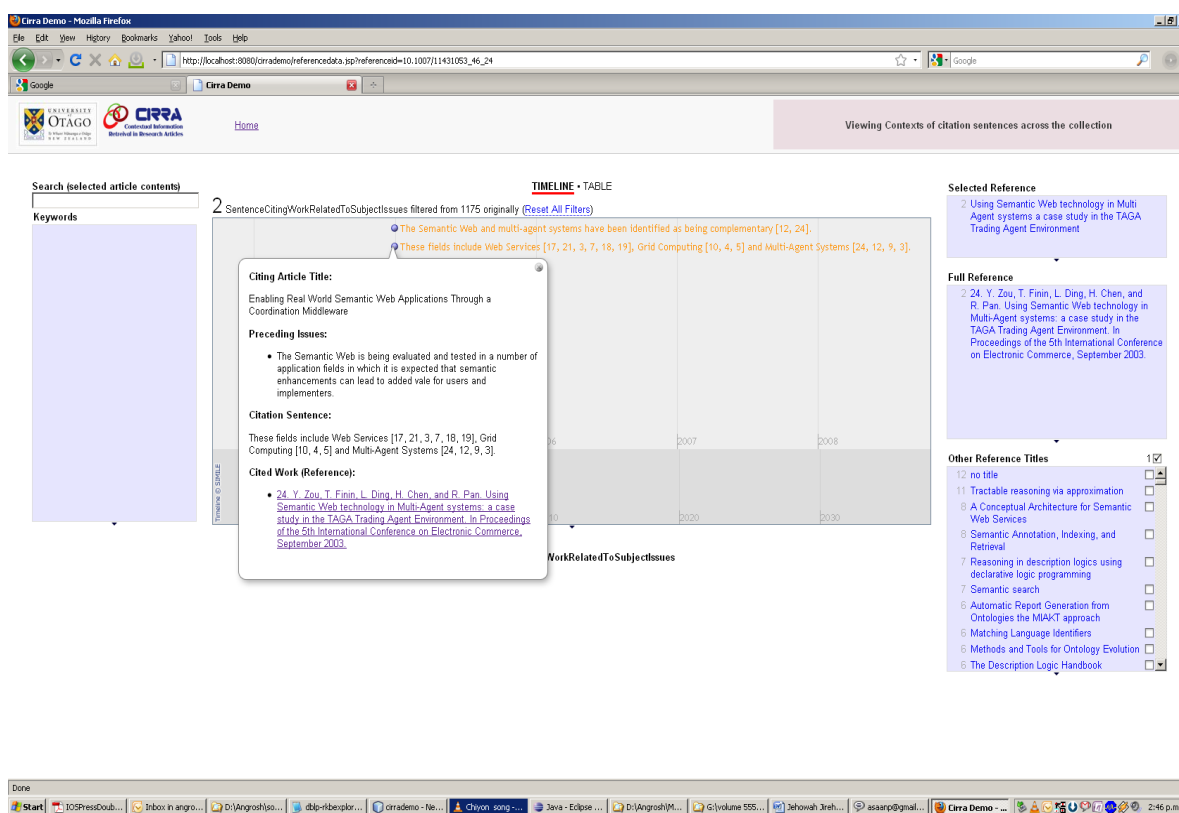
Cirra Demo - Mozilla Firefox

File Edit View History Bookmarks Yahoo! Tools Help

http://localhost:8080/cirrademo/referencedata.jsp?referenceid=10.1007/11431053_46_24

Google

Google

Cirra Demo

UNIVERSITY OTAGO NEW ZEALAND

CIRRA Contextual Information Retrieval in Research Articles

Home

Viewing Contexts of citation sentences across the collection

Search (selected article contents)

Keywords

TIMELINE • TABLE

2 SentenceCitingWorkRelatedToSubjectIssues filtered from 1175 originally (Reset All Filters)

The Semantic Web and multi-agent systems have been identified as being complementary [12, 24].

These fields include Web Services [17, 21, 3, 7, 18, 19], Grid Computing [10, 4, 5] and Multi-Agent Systems [24, 12, 9, 3].

Citing Article Title:

Enabling Real World Semantic Web Applications Through a Coordination Middleware

Preceding Issues:

• The Semantic Web is being evaluated and tested in a number of application fields in which it is expected that semantic enhancements can lead to added vale for users and implementers.

Citation Sentence:

These fields include Web Services [17, 21, 3, 7, 18, 19], Grid Computing [10, 4, 5] and Multi-Agent Systems [24, 12, 9, 3].

Cited Work (Reference):

• 24. Y. Zou, T. Finin, L. Ding, H. Chen, and R. Pan. Using Semantic Web technology in Multi-Agent systems: a case study in the TAGA Trading Agent Environment. In Proceedings of the 5th International Conference on Electronic Commerce, September 2003.

06 2007 2008

10 2020 2030

Timeline © SIMILE

WorkRelatedToSubjectIssues

Selected Reference

2 Using Semantic Web technology in Multi Agent systems a case study in the TAGA Trading Agent Environment

Full Reference

2 24. Y. Zou, T. Finin, L. Ding, H. Chen, and R. Pan. Using Semantic Web technology in Multi-Agent systems: a case study in the TAGA Trading Agent Environment. In Proceedings of the 5th International Conference on Electronic Commerce, September 2003.

Other Reference Titles 1

12 no title
11 Tractable reasoning via approximation
8 A Conceptual Architecture for Semantic Web Services
8 Semantic Annotation, Indexing, and Retrieval
7 Reasoning in description logics using declarative logic programming
7 Semantic search
6 Automatic Report Generation from Ontologies the MIAKT approach
6 Matching Language Identifiers
6 Methods and Tools for Ontology Evolution
6 The Description Logic Handbook

Done

Start IOSPressDoub... Inbox in angro... D:\Angrosh\so... dblp-rkbexplor... cirrademo - Ne... Chiyon song -... Java - Eclipse ... D:\Angrosh\M... G:\volume 555... Jehowah Jireh... asaanp@gmail... Cirra Demo - ... 2:46 p.m